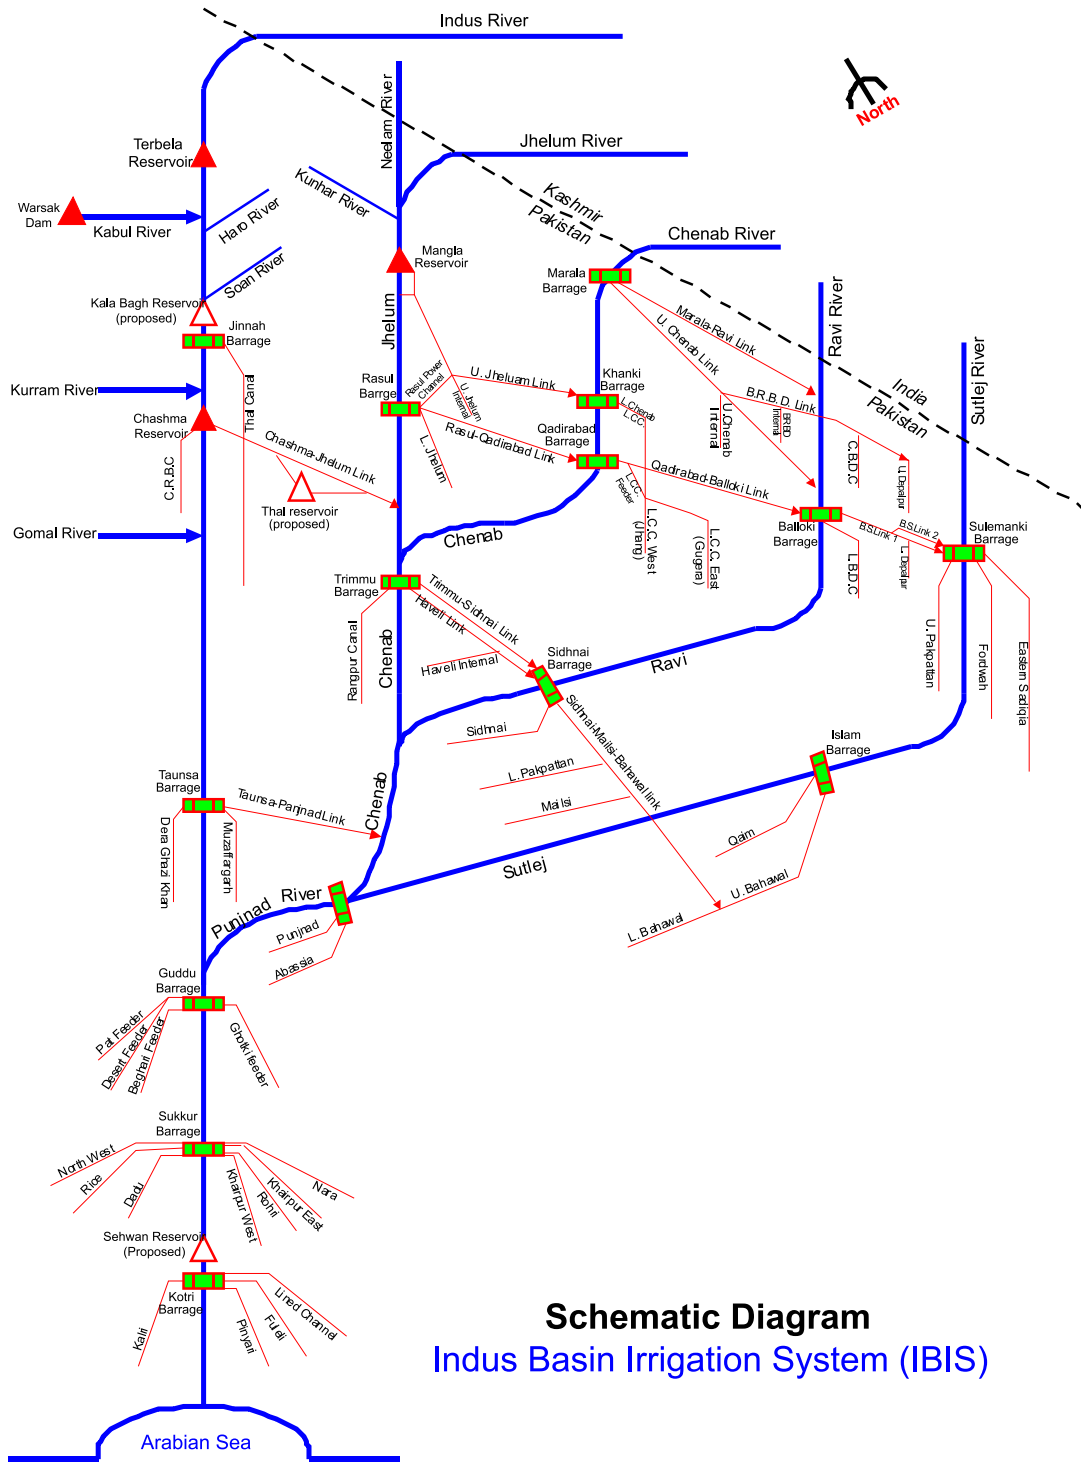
Indus River

North

Neelam River

Jhelum River

Kashmir
Pakistan

Chenab River

Terbela Reservoir

Warsak Dam

Kabul River

Haro River

Kunhar River

Soan River

Mangla Reservoir

Marala Barrage

Kala Bagh Reservoir (proposed)

Jinnah Barrage

Marala-Ravi Link

U. Chenab Link

Ravi River

Kurram River

Thal Canal

Jhelum

Rasul Barrge

Rasul Power Channel

U. Jhelum Internal

U. Jhelum Link

Khanki Barrage

L.Chenab L.C.C.

U. Chenab Internal

B.R.B.D. Link

BRBD Internal

India
Pakistan

Sutlej River

Chashma Reservoir

Chashma-Jhelum Link

L. Jhelum

Rasul-Qadirabad Link

Qadirabad Barrage

C.B.D.C

U. Depalpur

C.R.B.C

Thal reservoir (proposed)

L.C.C. Feeder

Qadirabad-Balloki Link

L.C.C. West (Jhang)

L.C.C. East (Gugera)

Balloki Barrage

B.S.Link 1

B.S.Link 2

Sulemanki Barrage

Gomal River

Chenab

L.B.D.C

L.Depalpur

Trimmu Barrage

Trimmu-Sidhnai Link

Haveli Link

Rangpur Canal

Chenab

Haveli Internal

Sidhnai Barrage

Ravi

U. Pakpattan

Fordwah

Eastern Sadiqia

Sidhnai

Sidhnai-Mailsi-Bahawal link

L. Pakpattan

Islam Barrage

Mailsi

Taunsa Barrage

Taunsa-Panjnad Link

Dera Ghazi Khan

Muzaffargarh

Chenab

Qaim

Sutlej

U. Bahawal

L. Bahawal

Punjnad River

Punjnad

Abassia

Guddu Barrage

Pat Feeder

Desert Feeder

Beghari Feeder

Ghotki feeder

Sukkur Barrage

North West

Rice

Dadu

Khairpur West

Rohri

Khairpur East

Nara

Sehwan Reservoir (Proposed)

Kotri Barrage

Kalri

Pinyari

Fulali

Lined Channel

Schematic Diagram
Indus Basin Irrigation System (IBIS)

Arabian Sea